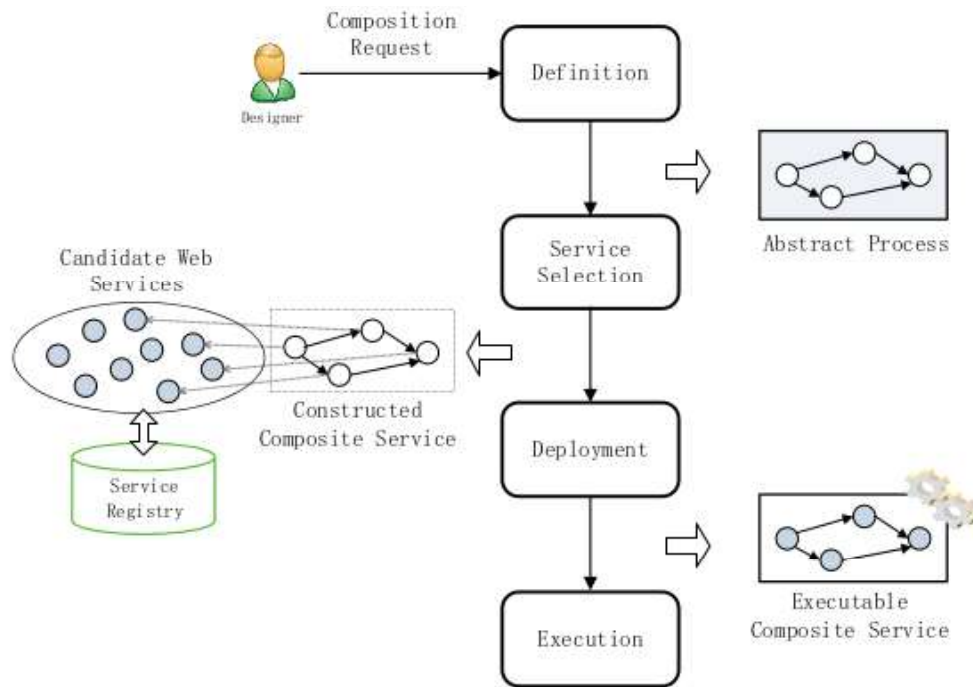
Composition Request

Designer

Definition

Abstract Process

Candidate Web Services

Service Selection

Constructed Composite Service

Service Registry

Deployment

Executable Composite Service

Execution